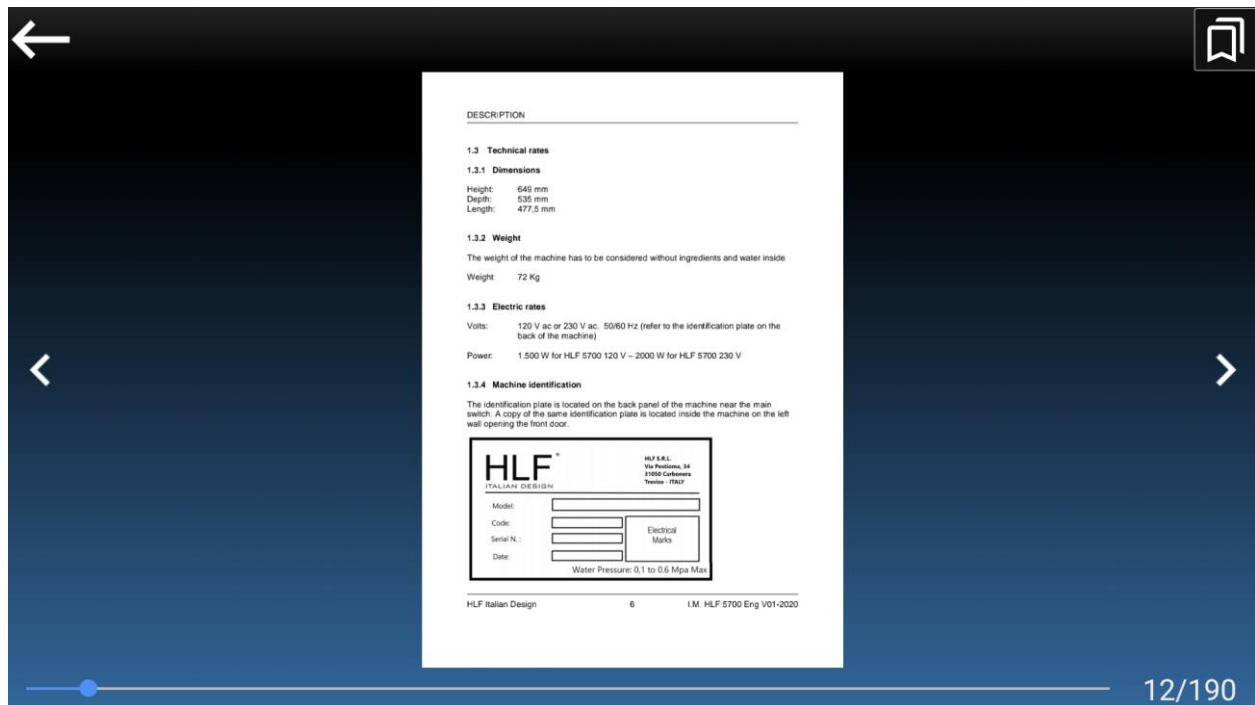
DESCRIPTION

1.3 Technical rates

1.3.1 Dimensions

Height: 649 mm
Depth: 535 mm
Length: 477,5 mm

1.3.2 Weight

The weight of the machine has to be considered without ingredients and water inside.

Weight 72 Kg

1.3.3 Electric rates

Volts: 120 V ac or 230 V ac. 50/60 Hz (refer to the identification plate on the back of the machine)

Power: 1.500 W for HLF 5700 120 V – 2000 W for HLF 5700 230 V

1.3.4 Machine identification

The identification plate is located on the back panel of the machine near the main switch. A copy of the same identification plate is located inside the machine on the left wall opening the front door.

HLF®
ITALIAN DESIGN

HLF S.R.L.
Via Postioma, 34
31050 Carbonera
Treviso - ITALY

Model:
Code:
Serial N. :
Date:

Electrical Marks

Water Pressure: 0,1 to 0.6 Mpa Max

HLF Italian Design 6 I.M. HLF 5700 Eng V01-2020

12/190